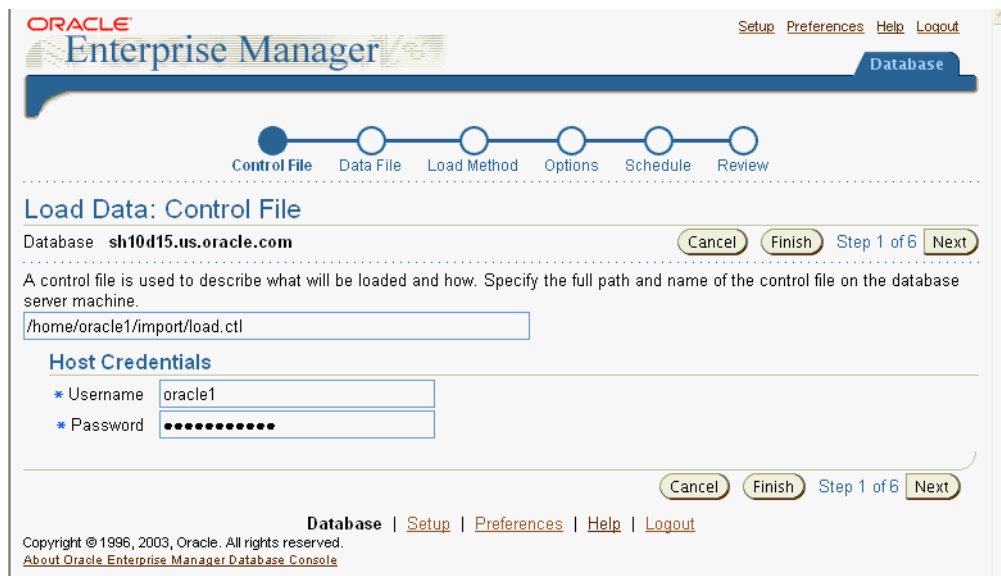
ORACLE
Enterprise Manager

Setup Preferences Help Logout

Database

Control File Data File Load Method Options Schedule Review

Load Data: Control File

Database **sh10d15.us.oracle.com**

Cancel Finish Step 1 of 6 Next

A control file is used to describe what will be loaded and how. Specify the full path and name of the control file on the database server machine.

/home/oracle1/import/load.ctl

Host Credentials

* Username oracle1

* Password ●●●●●●●●●●●

Cancel Finish Step 1 of 6 Next

Database | Setup | Preferences | Help | Logout

Copyright © 1996, 2003, Oracle. All rights reserved.
About Oracle Enterprise Manager Database Console